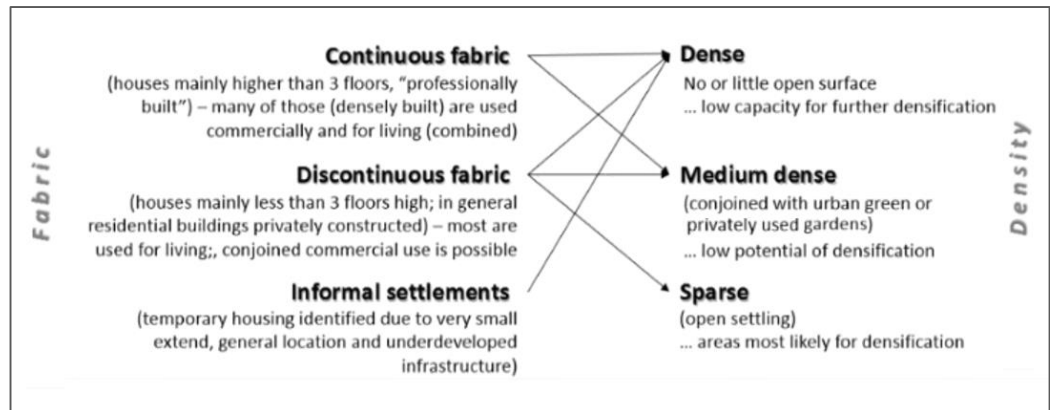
Fabric

Continuous fabric
(houses mainly higher than 3 floors, "professionally built") – many of those (densely built) are used commercially and for living (combined)

Discontinuous fabric
(houses mainly less than 3 floors high; in general residential buildings privately constructed) – most are used for living;, conjoined commercial use is possible

Informal settlements
(temporary housing identified due to very small extend, general location and underdeveloped infrastructure)

Dense
No or little open surface
... low capacity for further densification

Medium dense
(conjoined with urban green or privately used gardens)
... low potential of densification

Sparse
(open settling)
... areas most likely for densification

Density